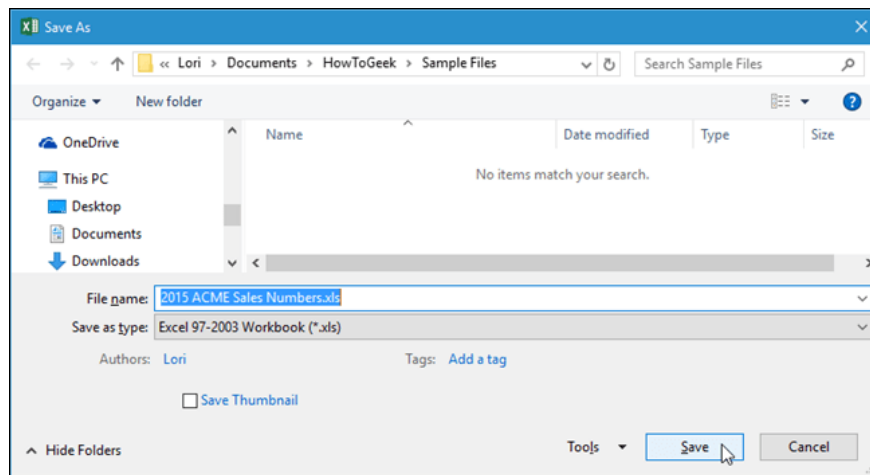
Save As

« Lori › Documents › HowToGeek › Sample Files

Search Sample Files

Organize ▾

New folder

?

OneDrive

This PC

Desktop

Documents

Downloads

Name

Date modified

Type

Size

No items match your search.

File name: 2015 ACME Sales Numbers.xls

Save as type: Excel 97-2003 Workbook (*.xls)

Authors: Lori

Tags: Add a tag

Save Thumbnail

Hide Folders

Tools ▾

Save

Cancel